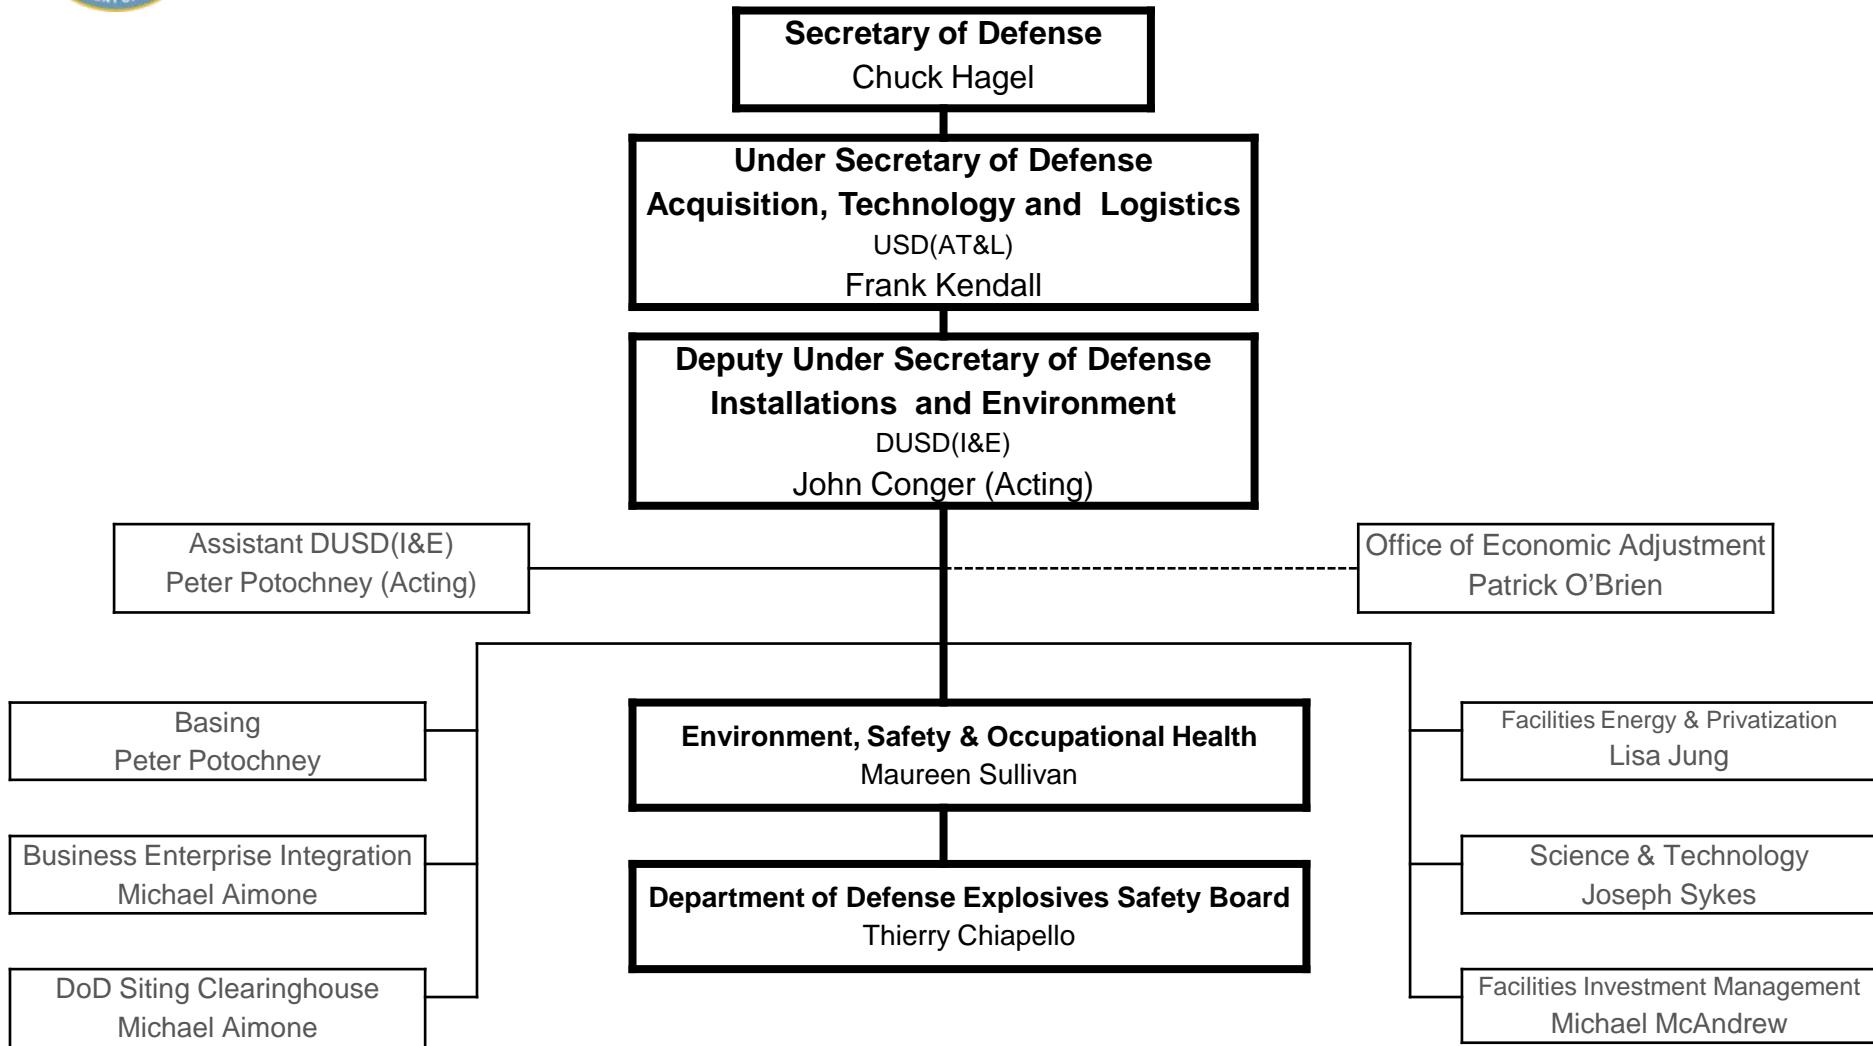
**Secretary of Defense**
Chuck Hagel

**Under Secretary of Defense**
**Acquisition, Technology and Logistics**
USD(AT&L)
Frank Kendall

**Deputy Under Secretary of Defense**
**Installations and Environment**
DUSD(I&E)
John Conger (Acting)

Assistant DUSD(I&E)
Peter Potochney (Acting)

Office of Economic Adjustment
Patrick O'Brien

Basing
Peter Potochney

Business Enterprise Integration
Michael Aimone

DoD Siting Clearinghouse
Michael Aimone

**Environment, Safety & Occupational Health**
Maureen Sullivan

**Department of Defense Explosives Safety Board**
Thierry Chiapello

Facilities Energy & Privatization
Lisa Jung

Science & Technology
Joseph Sykes

Facilities Investment Management
Michael McAndrew